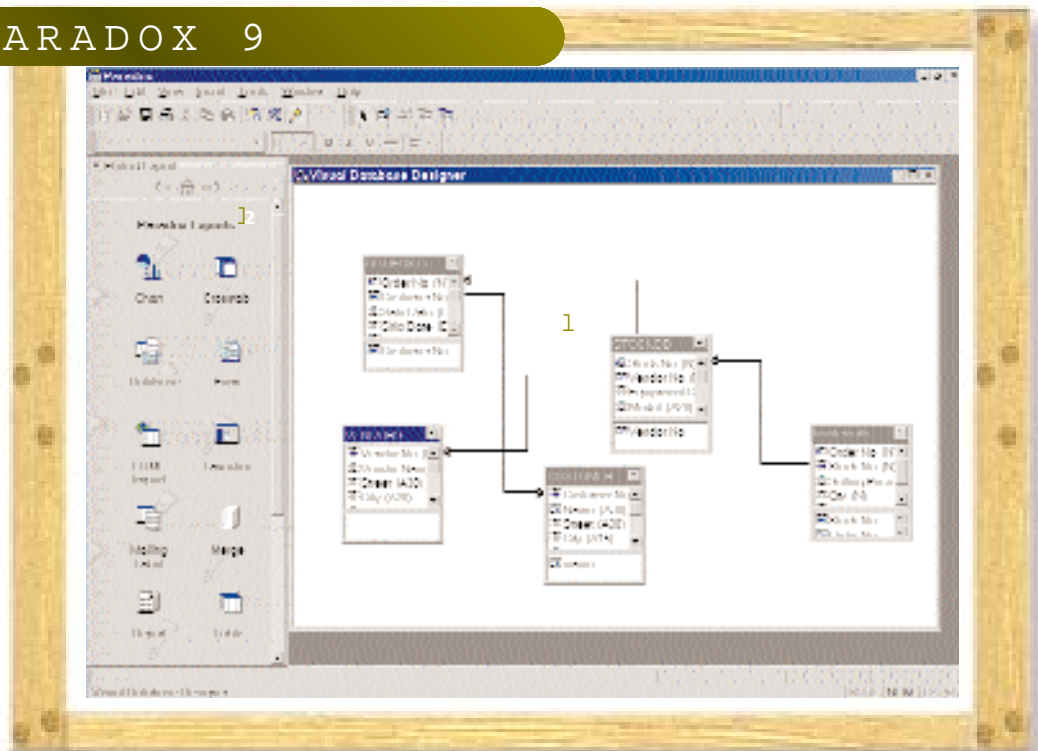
ARADOX 9

Paradox

File Edit View Insert Tools Window Help

Visual Database Designer

Paradox Layouts

2

Chart

Crosstab

Database

Form

HTML Import

Template

Mailing Label

Merge

Report

Table

1

Order No
Customer No
Sale Date
Ship Date
Customer No

Stock No
Vendor No
Equipment
Model
Vendor No

Vendor No
Vendor Name
Street (A30)
City (A20)

Customer No
Name (A30)
Street (A30)
City (A20)

Order No
Stock No
Selling Price
Qty
Stock No
Order No

Visual Database Designer